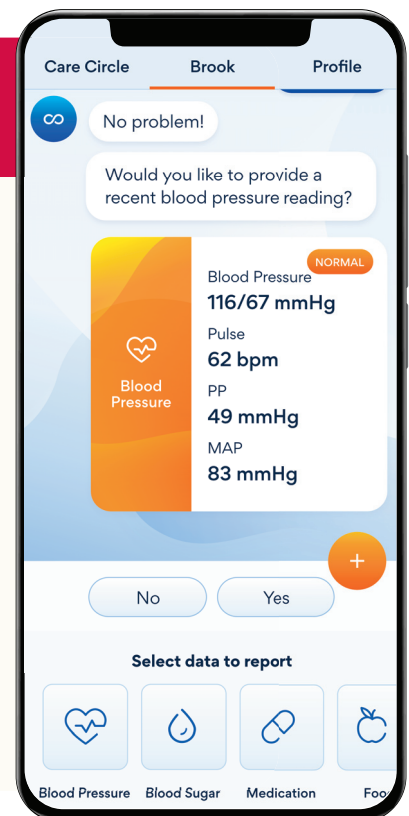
Care Circle Brook Profile

No problem!

Would you like to provide a recent blood pressure reading?

Blood Pressure

NORMAL

Blood Pressure
116/67 mmHg
Pulse
62 bpm
PP
49 mmHg
MAP
83 mmHg

+

No Yes

Select data to report

Blood Pressure Blood Sugar Medication Foo